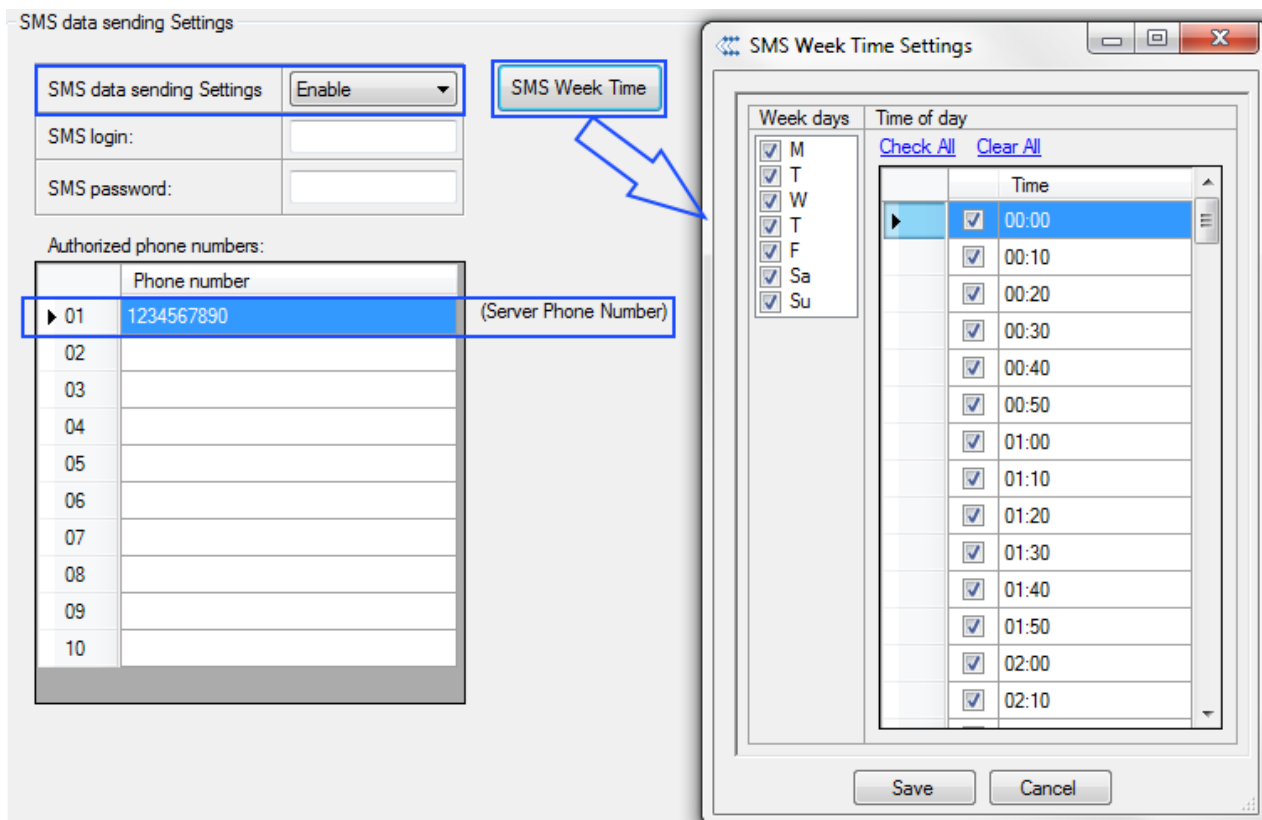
SMS data sending Settings

| SMS data sending Settings | Enable |
|---|---|
| SMS login: | |
| SMS password: | |

SMS Week Time

Authorized phone numbers:

| | Phone number |
|---|---|
| 01 | 1234567890 |
| 02 | |
| 03 | |
| 04 | |
| 05 | |
| 06 | |
| 07 | |
| 08 | |
| 09 | |
| 10 | |

(Server Phone Number)

SMS Week Time Settings

Week days
M
T
W
T
F
Sa
Su

Time of day
Check All Clear All

| Time |
|---|
| 00:00 |
| 00:10 |
| 00:20 |
| 00:30 |
| 00:40 |
| 00:50 |
| 01:00 |
| 01:10 |
| 01:20 |
| 01:30 |
| 01:40 |
| 01:50 |
| 02:00 |
| 02:10 |

Save Cancel